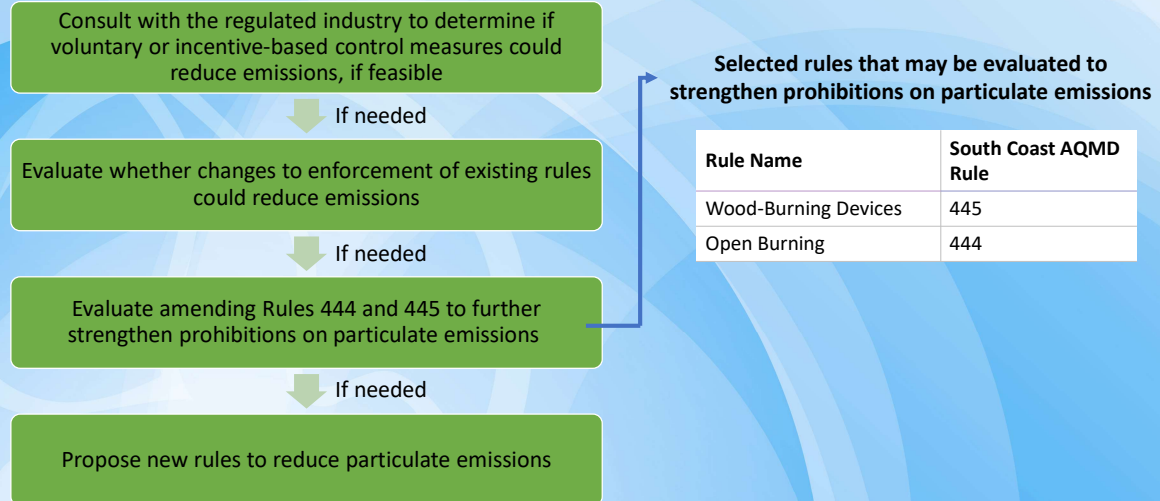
Consult with the regulated industry to determine if voluntary or incentive-based control measures could reduce emissions, if feasible

If needed

Evaluate whether changes to enforcement of existing rules could reduce emissions

If needed

Evaluate amending Rules 444 and 445 to further strengthen prohibitions on particulate emissions

If needed

Propose new rules to reduce particulate emissions

Selected rules that may be evaluated to strengthen prohibitions on particulate emissions

| Rule Name | South Coast AQMD Rule |
|---|---|
| Wood-Burning Devices | 445 |
| Open Burning | 444 |